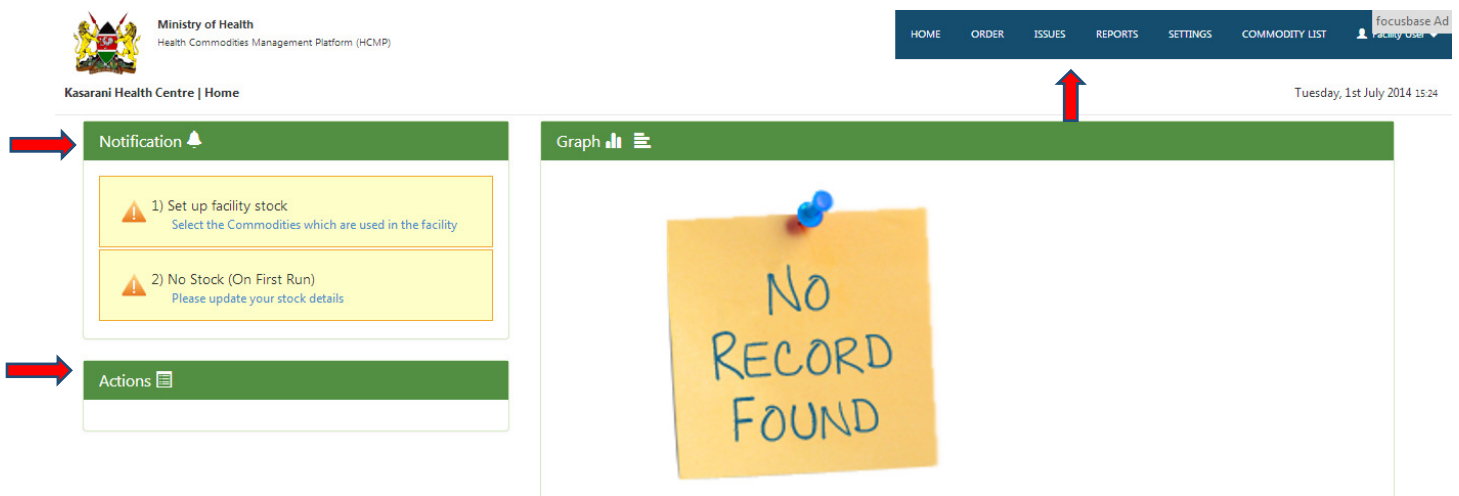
Ministry of Health
Health Commodities Management Platform (HCMP)

HOME ORDER ISSUES REPORTS SETTINGS COMMODITY LIST Facility User

focusbase Ad

Kasarani Health Centre | Home

Tuesday, 1st July 2014 15:24

Notification

1) Set up facility stock
Select the Commodities which are used in the facility

2) No Stock (On First Run)
Please update your stock details

Actions

Graph

NO RECORD FOUND